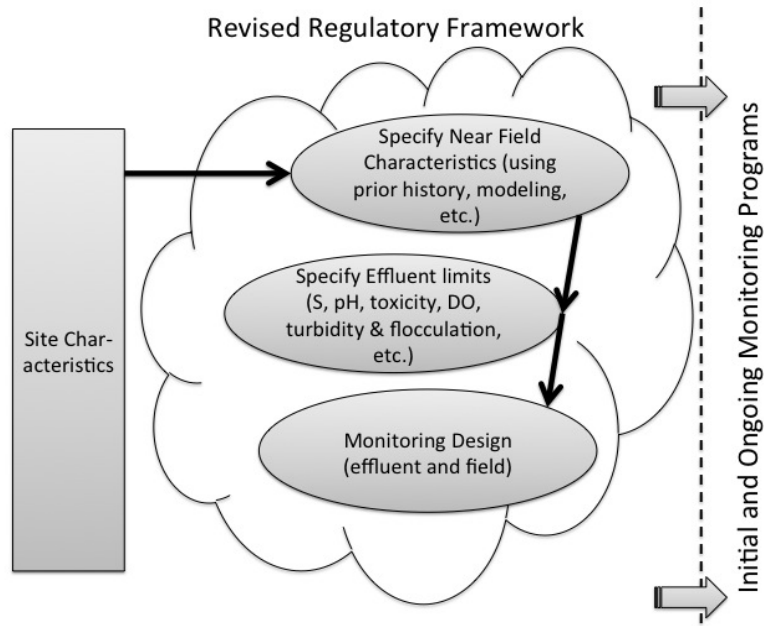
Revised Regulatory Framework

Site Characteristics

Specify Near Field Characteristics (using prior history, modeling, etc.)

Specify Effluent limits (S, pH, toxicity, DO, turbidity & flocculation, etc.)

Monitoring Design (effluent and field)

Initial and Ongoing Monitoring Programs